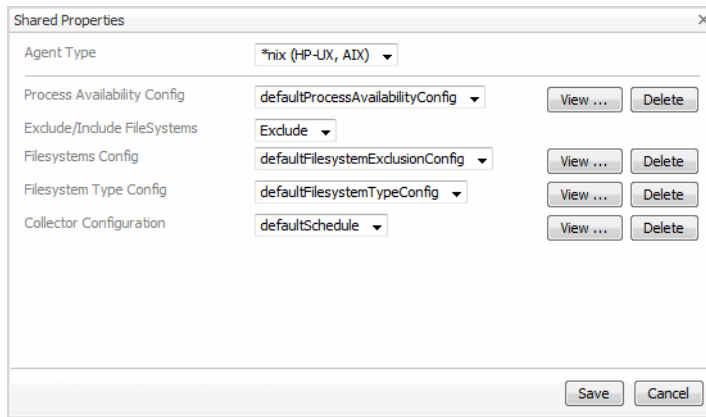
Shared Properties

×

Agent Type

*nix (HP-UX, AIX)

Process Availability Config

defaultProcessAvailabilityConfig

View ...

Delete

Exclude/Include FileSystems

Exclude

Filesystems Config

defaultFilesystemExclusionConfig

View ...

Delete

Filesystem Type Config

defaultFilesystemTypeConfig

View ...

Delete

Collector Configuration

defaultSchedule

View ...

Delete

Save

Cancel